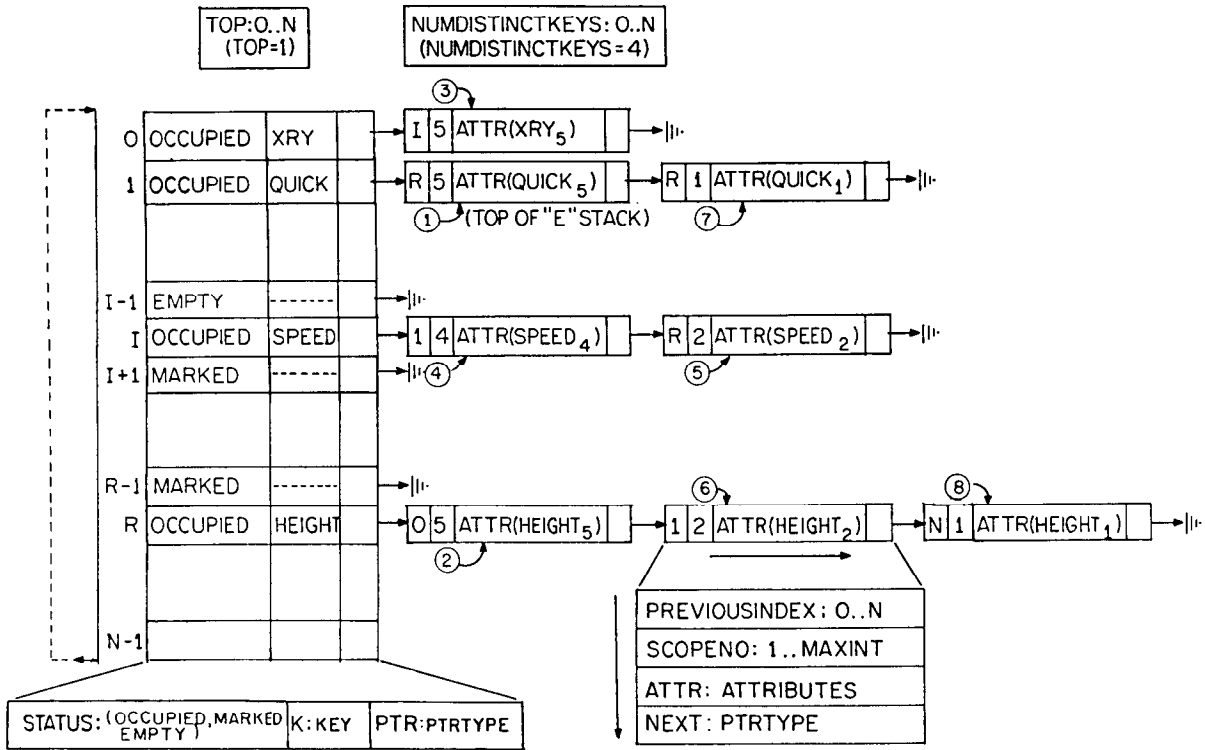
TOP:0..N
(TOP=1)

NUMDISTINCTKEYS: 0..N
(NUMDISTINCTKEYS=4)

③

0 OCCUPIED XRY

I 5 ATTR(XRY$_5$)

1 OCCUPIED QUICK

R 5 ATTR(QUICK$_5$)

R 1 ATTR(QUICK$_1$)

① (TOP OF "E" STACK)

⑦

I-1 EMPTY -------

I OCCUPIED SPEED

1 4 ATTR(SPEED$_4$)

R 2 ATTR(SPEED$_2$)

I+1 MARKED -------

④

⑤

⑥

⑧

R-1 MARKED -------

R OCCUPIED HEIGHT

0 5 ATTR(HEIGHT$_5$)

1 2 ATTR(HEIGHT$_2$)

N 1 ATTR(HEIGHT$_1$)

②

N-1

| PREVIOUSINDEX; 0..N |
|---|
| SCOPENO: 1..MAXINT |
| ATTR: ATTRIBUTES |
| NEXT: PTRTYPE |

| STATUS: (OCCUPIED, MARKED EMPTY) | K: KEY | PTR: PTRTYPE |
|---|---|---|